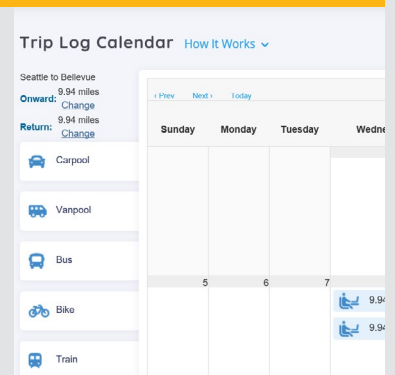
Trip Log Calendar How It Works

Seattle to Bellevue
Onward: 9.94 miles
Change
Return: 9.94 miles
Change

Carpool

Vanpool

Bus

Bike

Train

‹ Prev Next › Today

| Sunday | Monday | Tuesday | Wedne |
|---|---|---|---|
| | | | |
| 5 | 6 | 7 | 9.94 9.94 |